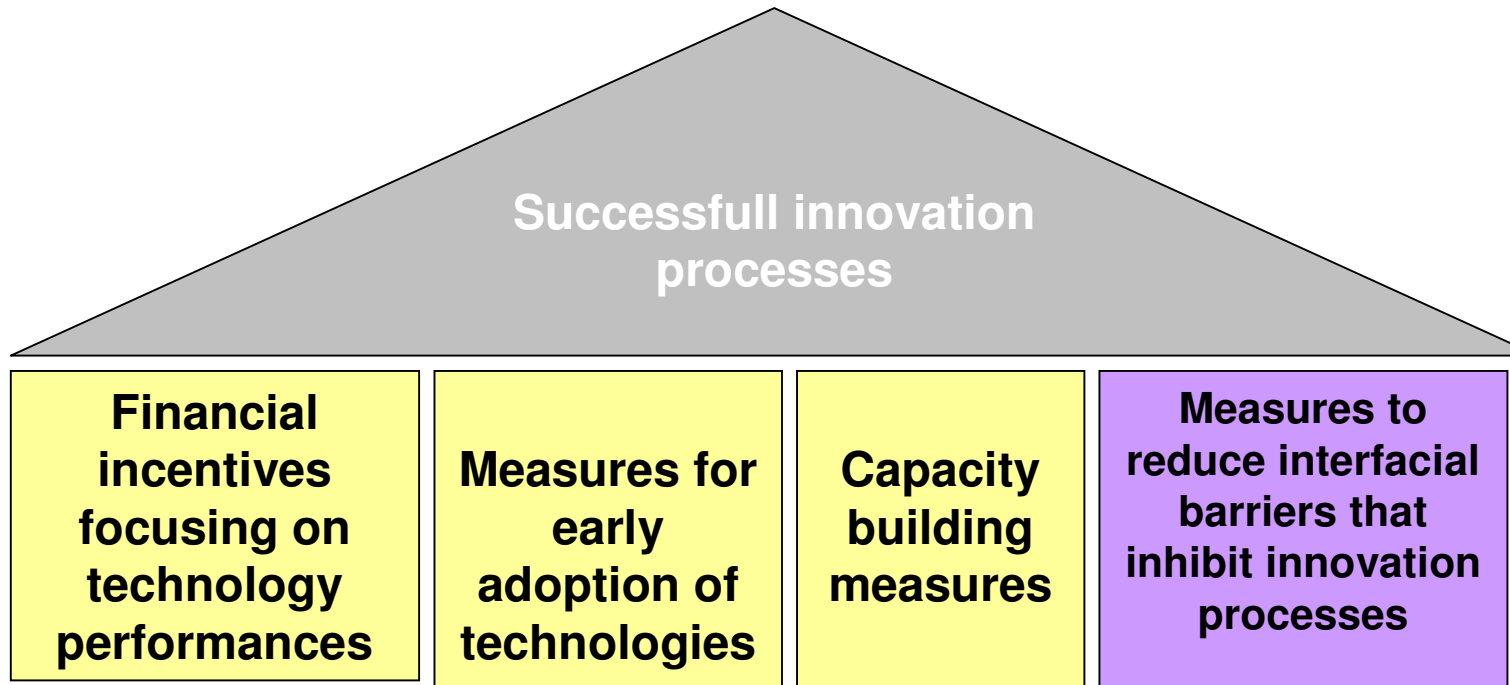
Successfull innovation processes

Financial incentives focusing on technology performances

Measures for early adoption of technologies

Capacity building measures

Measures to reduce interfacial barriers that inhibit innovation processes